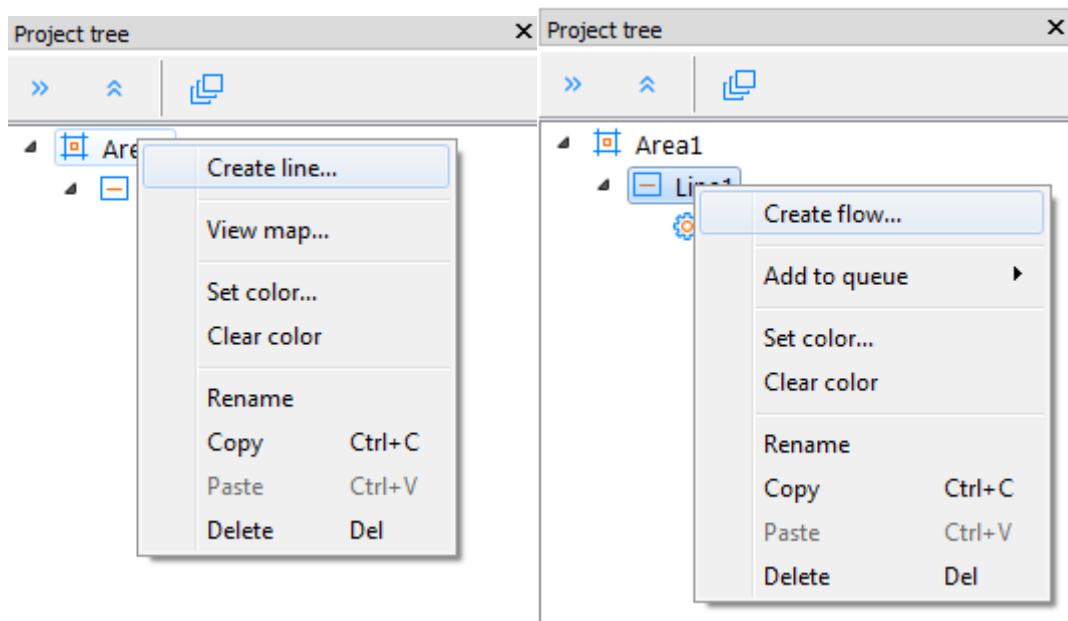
Project tree

Are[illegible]

Create line...

View map...

Set color...
Clear color

Rename
Copy Ctrl+C
Paste Ctrl+V
Delete Del

Project tree

Area1

Li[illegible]

Create flow...

Add to queue

Set color...
Clear color

Rename
Copy Ctrl+C
Paste Ctrl+V
Delete Del